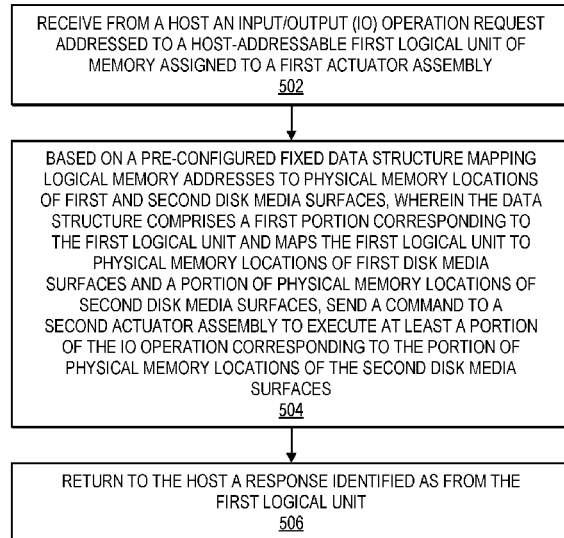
RECEIVE FROM A HOST AN INPUT/OUTPUT (IO) OPERATION REQUEST ADDRESSED TO A HOST-ADDRESSABLE FIRST LOGICAL UNIT OF MEMORY ASSIGNED TO A FIRST ACTUATOR ASSEMBLY
502

BASED ON A PRE-CONFIGURED FIXED DATA STRUCTURE MAPPING LOGICAL MEMORY ADDRESSES TO PHYSICAL MEMORY LOCATIONS OF FIRST AND SECOND DISK MEDIA SURFACES, WHEREIN THE DATA STRUCTURE COMPRISES A FIRST PORTION CORRESPONDING TO THE FIRST LOGICAL UNIT AND MAPS THE FIRST LOGICAL UNIT TO PHYSICAL MEMORY LOCATIONS OF FIRST DISK MEDIA SURFACES AND A PORTION OF PHYSICAL MEMORY LOCATIONS OF SECOND DISK MEDIA SURFACES, SEND A COMMAND TO A SECOND ACTUATOR ASSEMBLY TO EXECUTE AT LEAST A PORTION OF THE IO OPERATION CORRESPONDING TO THE PORTION OF PHYSICAL MEMORY LOCATIONS OF THE SECOND DISK MEDIA SURFACES
504

RETURN TO THE HOST A RESPONSE IDENTIFIED AS FROM THE FIRST LOGICAL UNIT
506